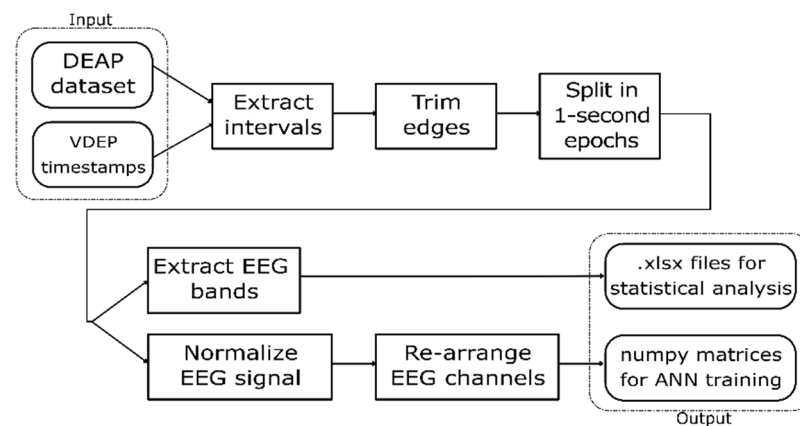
Input

DEAP dataset

VDEP timestamps

Extract intervals

Trim edges

Split in 1-second epochs

Extract EEG bands

Normalize EEG signal

Re-arrange EEG channels

.xlsx files for statistical analysis

numpy matrices for ANN training

Output